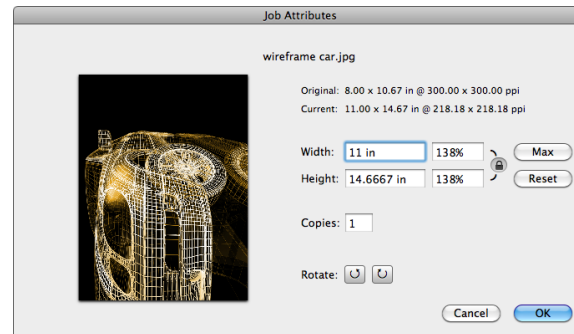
Job Attributes

wireframe car.jpg

Original: 8.00 x 10.67 in @ 300.00 x 300.00 ppi
Current: 11.00 x 14.67 in @ 218.18 x 218.18 ppi

Width: 11 in 138%
Height: 14.6667 in 138%

Max
Reset

Copies: 1

Rotate:

Cancel OK